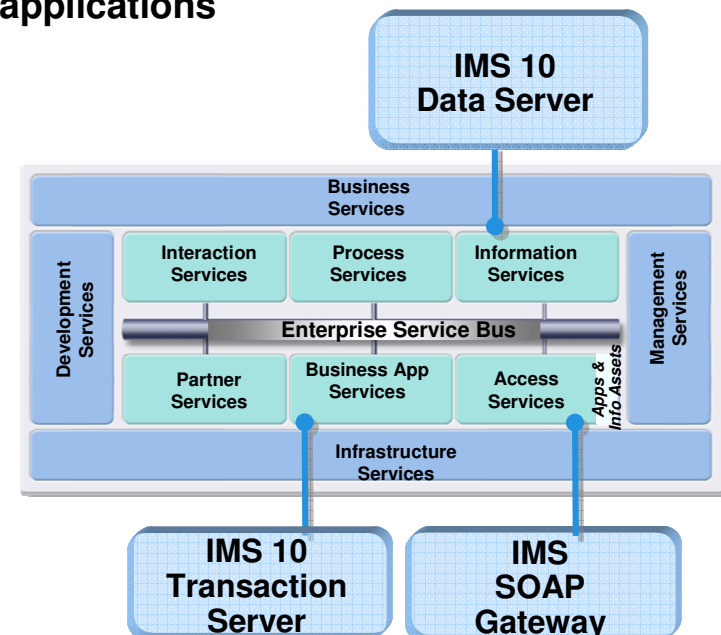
applications

IMS 10 Data Server

Business Services

Development Services

Interaction Services

Process Services

Information Services

Management Services

Enterprise Service Bus

Partner Services

Business App Services

Access Services

Apps & Info Assets

Infrastructure Services

IMS 10 Transaction Server

IMS SOAP Gateway